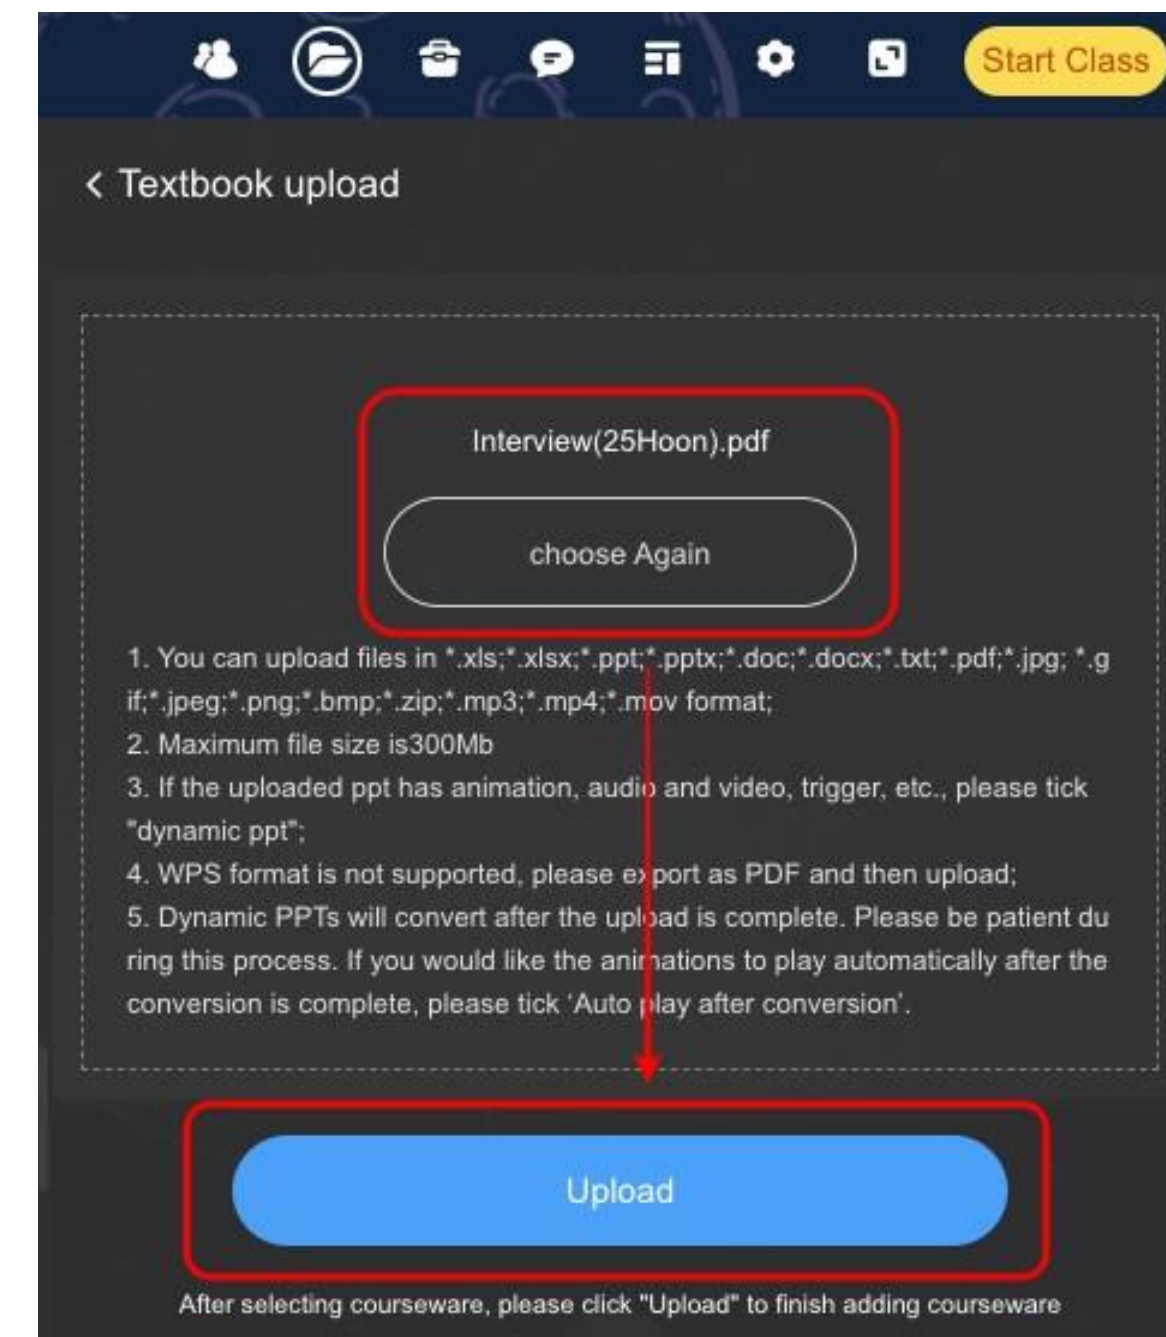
Start Class

< Textbook upload

Interview(25Hoon).pdf

choose Again

1. You can upload files in *.xls;*.xlsx;*.ppt;*.pptx;*.doc;*.docx;*.txt;*.pdf;*.jpg; *.gif;*.jpeg;*.png;*.bmp;*.zip;*.mp3;*.mp4;*.mov format;
2. Maximum file size is300Mb
3. If the uploaded ppt has animation, audio and video, trigger, etc., please tick "dynamic ppt";
4. WPS format is not supported, please export as PDF and then upload;
5. Dynamic PPTs will convert after the upload is complete. Please be patient during this process. If you would like the animations to play automatically after the conversion is complete, please tick 'Auto play after conversion'.

Upload

After selecting courseware, please click "Upload" to finish adding courseware